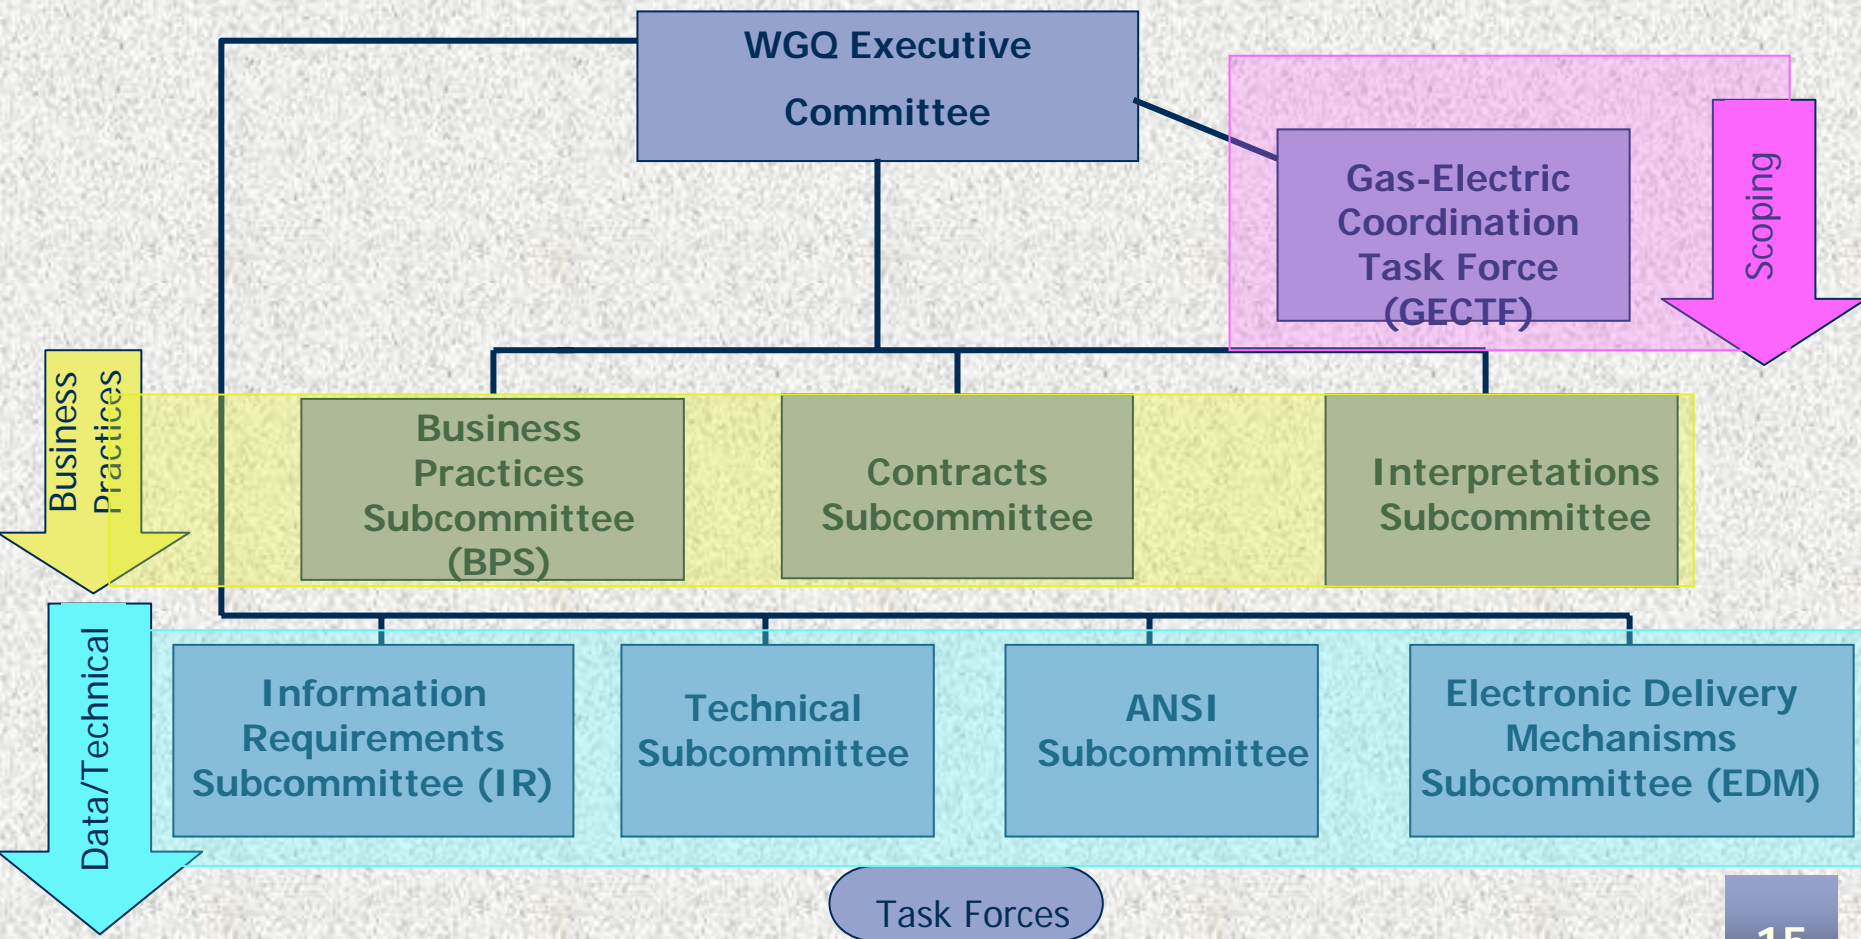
WGQ Executive Committee

Gas-Electric Coordination Task Force (GECTF)

Scoping

Business Practices

Business Practices Subcommittee (BPS)

Contracts Subcommittee

Interpretations Subcommittee

Data/Technical

Information Requirements Subcommittee (IR)

Technical Subcommittee

ANSI Subcommittee

Electronic Delivery Mechanisms Subcommittee (EDM)

Task Forces

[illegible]